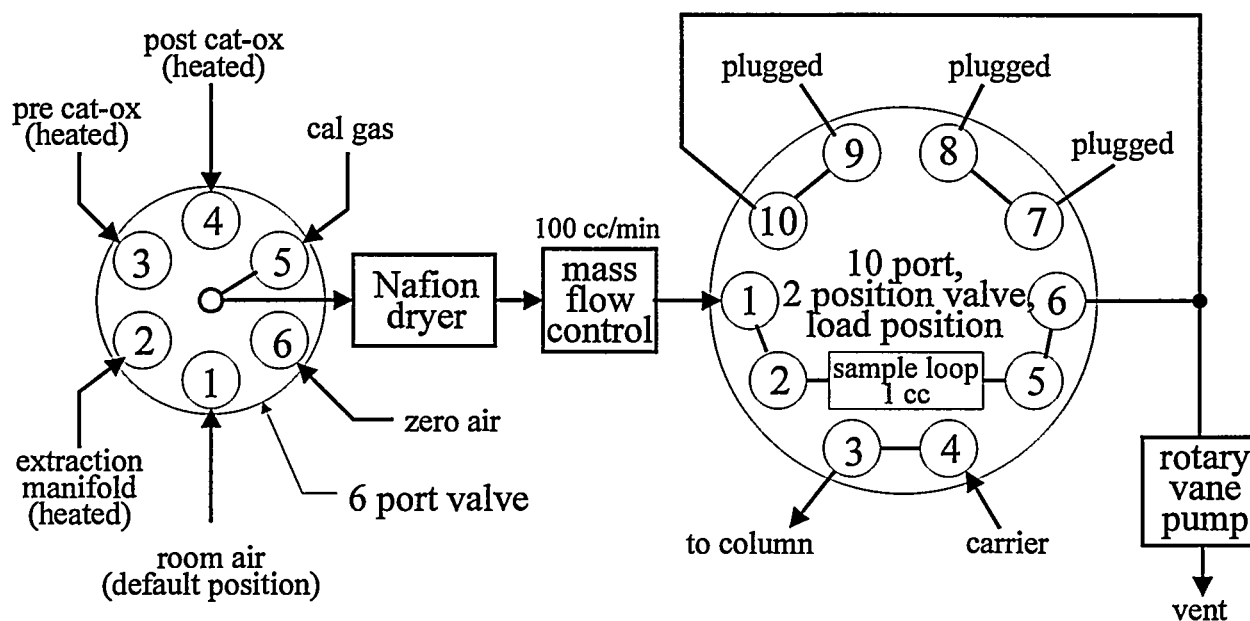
post cat-ox (heated)

pre cat-ox (heated)

cal gas

4

3

5

2

6

1

Nafion dryer

100 cc/min

mass flow control

extraction manifold (heated)

zero air

6 port valve

room air (default position)

plugged

plugged

plugged

9

8

10

7

10 port, 2 position valve, load position

1

6

2

sample loop 1 cc

5

3

4

to column

carrier

rotary vane pump

vent